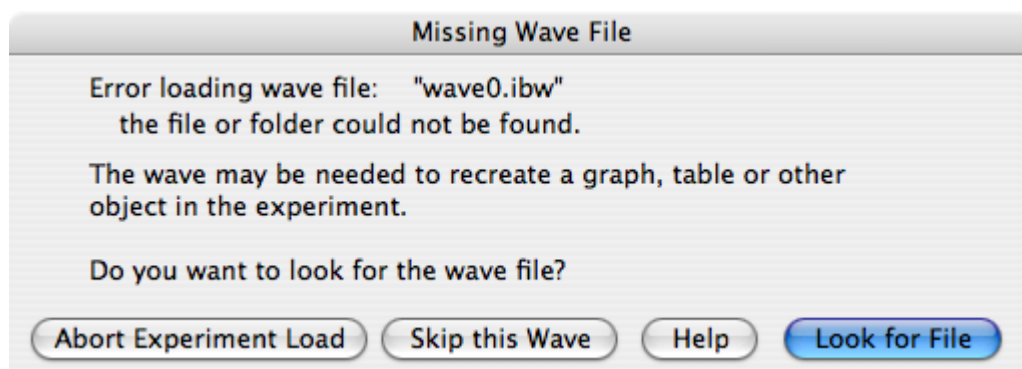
Missing Wave File

Error loading wave file: "wave0.ibw"
the file or folder could not be found.

The wave may be needed to recreate a graph, table or other object in the experiment.

Do you want to look for the wave file?

Abort Experiment Load
Skip this Wave
Help
Look for File